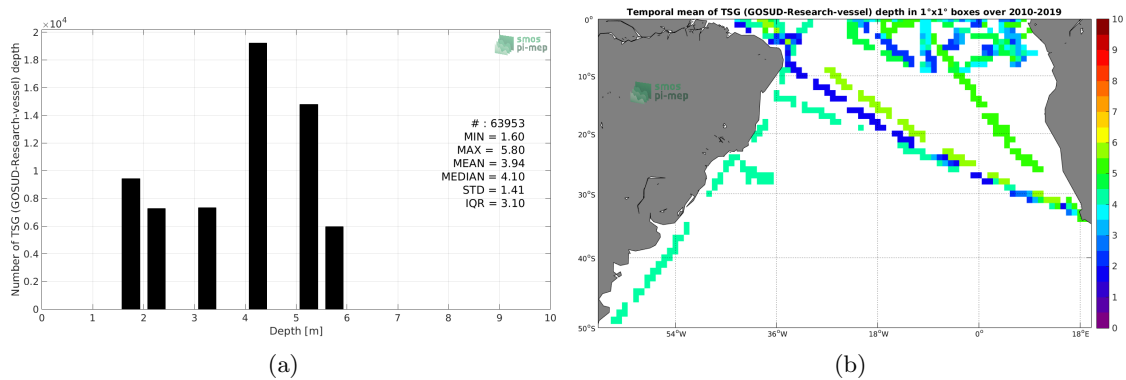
$\times 10^4$

2
1.8
1.6
1.4
1.2
1
0.8
0.6
0.4
0.2
0

Number of TSG (GOSUD-Research-vessel) depth

smos
pi-mep

# : 63953
MIN = 1.60
MAX = 5.80
MEAN = 3.94
MEDIAN = 4.10
STD = 1.41
IQR = 3.10

0 1 2 3 4 5 6 7 8 9 10
Depth [m]

(a)

Temporal mean of TSG (GOSUD-Research-vessel) depth in 1°x1° boxes over 2010-2019

0°
10°S
20°S
30°S
40°S
50°S

smos
pi-mep

54°W 36°W 18°W 0° 18°E

10
9
8
7
6
5
4
3
2
1
0

(b)